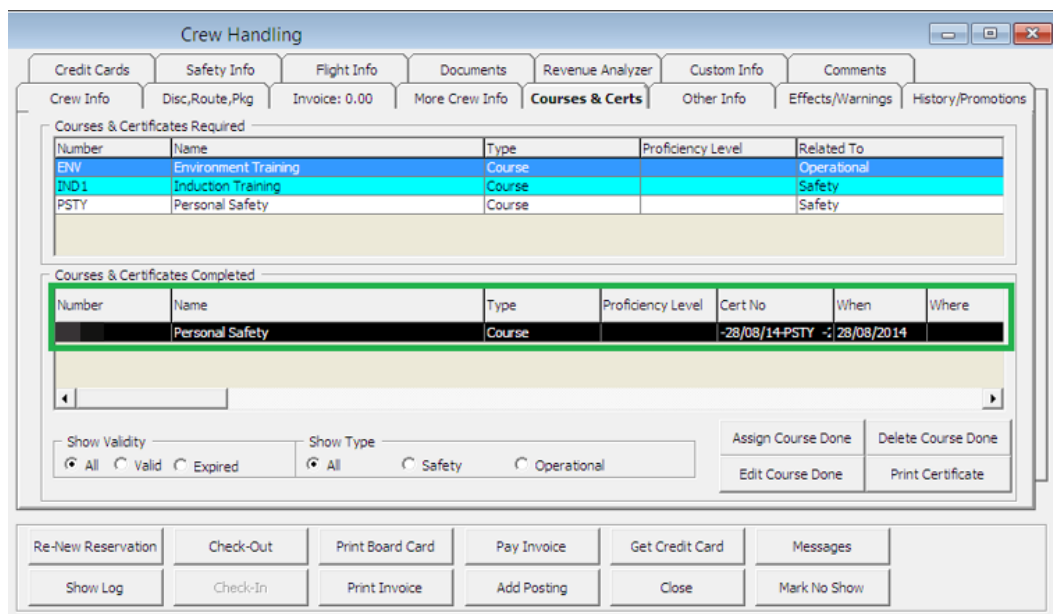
Crew Handling

Credit Cards | Safety Info | Flight Info | Documents | Revenue Analyzer | Custom Info | Comments

Crew Info | Disc,Route,Pkg | Invoice: 0.00 | More Crew Info | Courses & Certs | Other Info | Effects/Warnings | History/Promotions

Courses & Certificates Required

| Number | Name | Type | Proficiency Level | Related To |
|---|---|---|---|---|
| ENV | Environment Training | Course | | Operational |
| IND1 | Induction Training | Course | | Safety |
| PSTY | Personal Safety | Course | | Safety |

Courses & Certificates Completed

| Number | Name | Type | Proficiency Level | Cert No | When | Where |
|---|---|---|---|---|---|---|
| | Personal Safety | Course | | -28/08/14-PSTY - | 28/08/2014 | |

Show Validity
All Valid Expired

Show Type
All Safety Operational

Assign Course Done
Delete Course Done
Edit Course Done
Print Certificate

Re-New Reservation
Check-Out
Print Board Card
Pay Invoice
Get Credit Card
Messages
Show Log
Check-In
Print Invoice
Add Posting
Close
Mark No Show